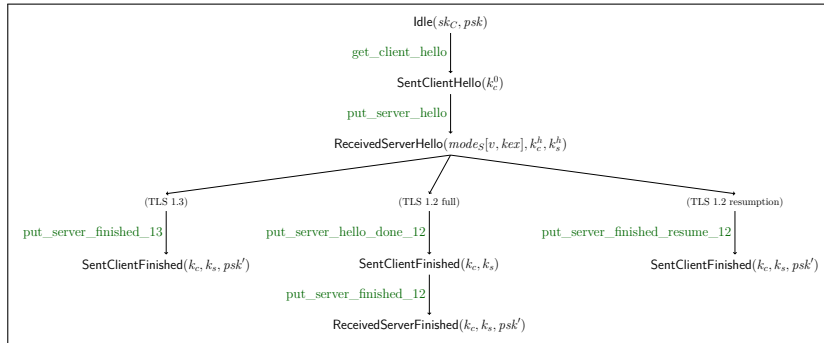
Idle($sk_C, psk$)

get_client_hello

SentClientHello($k_c^0$)

put_server_hello

ReceivedServerHello($modes_S[v, kex], k_c^h, k_s^h$)

(TLS 1.3)

put_server_finished_13

SentClientFinished($k_c, k_s, psk'$)

(TLS 1.2 full)

put_server_hello_done_12

SentClientFinished($k_c, k_s$)

put_server_finished_12

ReceivedServerFinished($k_c, k_s, psk'$)

(TLS 1.2 resumption)

put_server_finished_resume_12

SentClientFinished($k_c, k_s, psk'$)